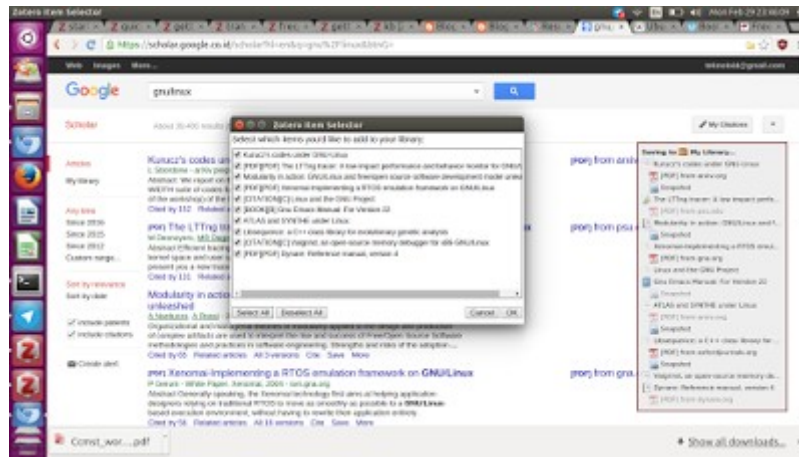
Zotero Item Selector

https://scholar.google.co.id/scholar?hl=en&q=gnu%2Flinux

Web Images More...

Google

gnulinux

Scholar

About 36,400 results

Articles

My library

Any time
Since 2016
Since 2015
Since 2012
Custom range...

Sort by relevance
Sort by date

include patents
include citations

Create alert

Kurucz's codes un
Cited by 112 Related articles

[PDF] The LTTng tr

Modularity in actio
unleashed
Cited by 65 Related articles All 3 versions Cite Save More

[PDF] Xenomai-Implementing a RTOS emulation framework on GNU/Linux
P Gerum - White Paper, Xenomai, 2004 - lsm.gna.org
Cited by 56 Related articles All 16 versions Cite Save More

[PDF] from aniv
[PDF] from psu.e
[PDF] from gna

My Citations

Zotero Item Selector

Select which items you'd like to add to your library:

Kurucz's codes under GNU/Linux
[PDF][PDF] The LTTng tracer: A low impact performance and behavior monitor for GNU/Linux
Modularity in action: GNU/Linux and free/open source software development model unleashed
[PDF][PDF] Xenomai-Implementing a RTOS emulation framework on GNU/Linux
[CITATION][C] Linux and the GNU Project
[BOOK][B] Gnu Emacs Manual: For Version 22
ATLAS and SYNTHE under Linux
Ubeequence: a C++ class library for evolutionary genetic analysis
[CITATION][C] Insight: an open-source memory debugger for x86-GNU/Linux
[PDF][PDF] Dynare: Reference manual, version 4

Select All Deselect All Cancel OK

Saving to My Library...
Kurucz's codes under GNU Linux
[PDF] from arxiv.org
Snapshot
The LTTng tracer: A low impact perfo...
[PDF] from psu.edu
Modularity in action: GNU/Linux and f...
Snapshot
Xenomai-Implementing a RTOS emul...
[PDF] from gna.org
Linux and the GNU Project
Gnu Emacs Manual: For Version 22
Snapshot
ATLAS and SYNTHE under Linux
[PDF] from arxiv.org
Snapshot
Ubeequence: a C++ class library for...
[PDF] from oxfordjournals.org
Snapshot
Insight: an open-source memory de...
Dynare: Reference manual, version 4
[PDF] from dynare.org

Const_wor....pdf
Show all downloads...